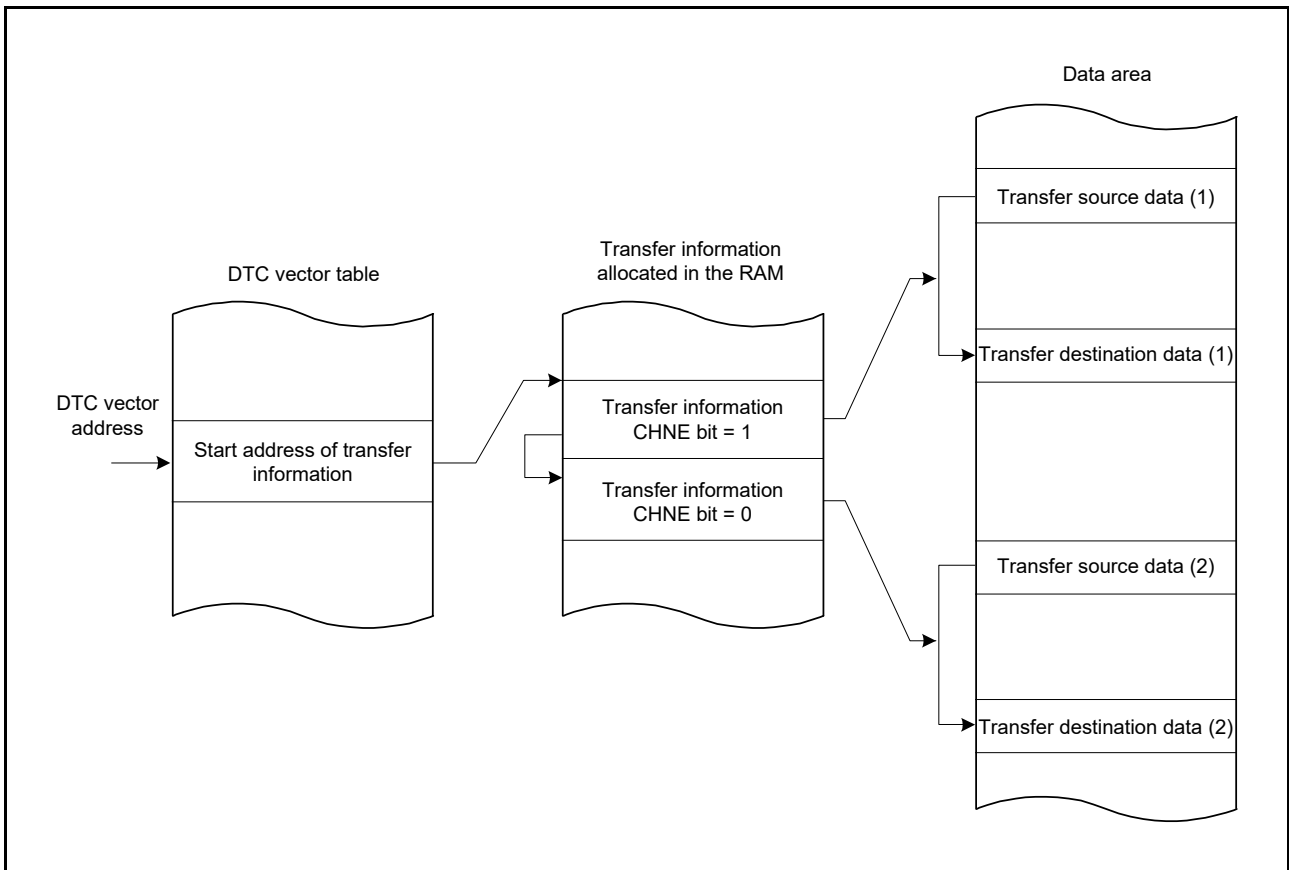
Data area

Transfer source data (1)

Transfer information allocated in the RAM

DTC vector table

Transfer destination data (1)

DTC vector address

Transfer information CHNE bit = 1

Start address of transfer information

Transfer information CHNE bit = 0

Transfer source data (2)

Transfer destination data (2)